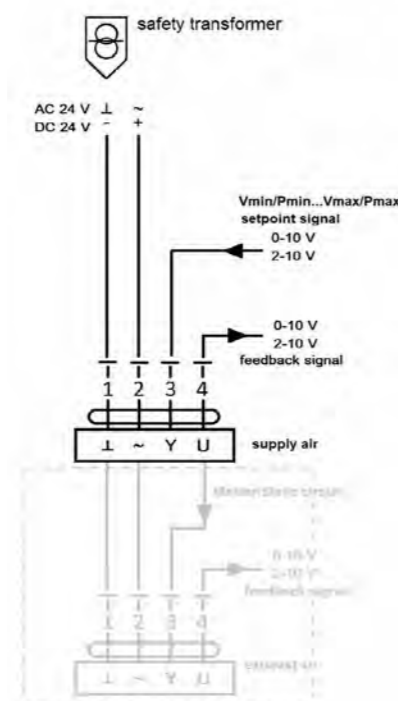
safety transformer

AC 24 V ⊥ ~
DC 24 V - +

Vmin/Pmin...Vmax/Pmax
setpoint signal
0-10 V
2-10 V

0-10 V
2-10 V
feedback signal

1 2 3 4

⊥ ~ Y U

supply air

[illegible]

0-10 V
2-10 V
feedback signal

1 2 3 4

⊥ ~ Y U

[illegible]